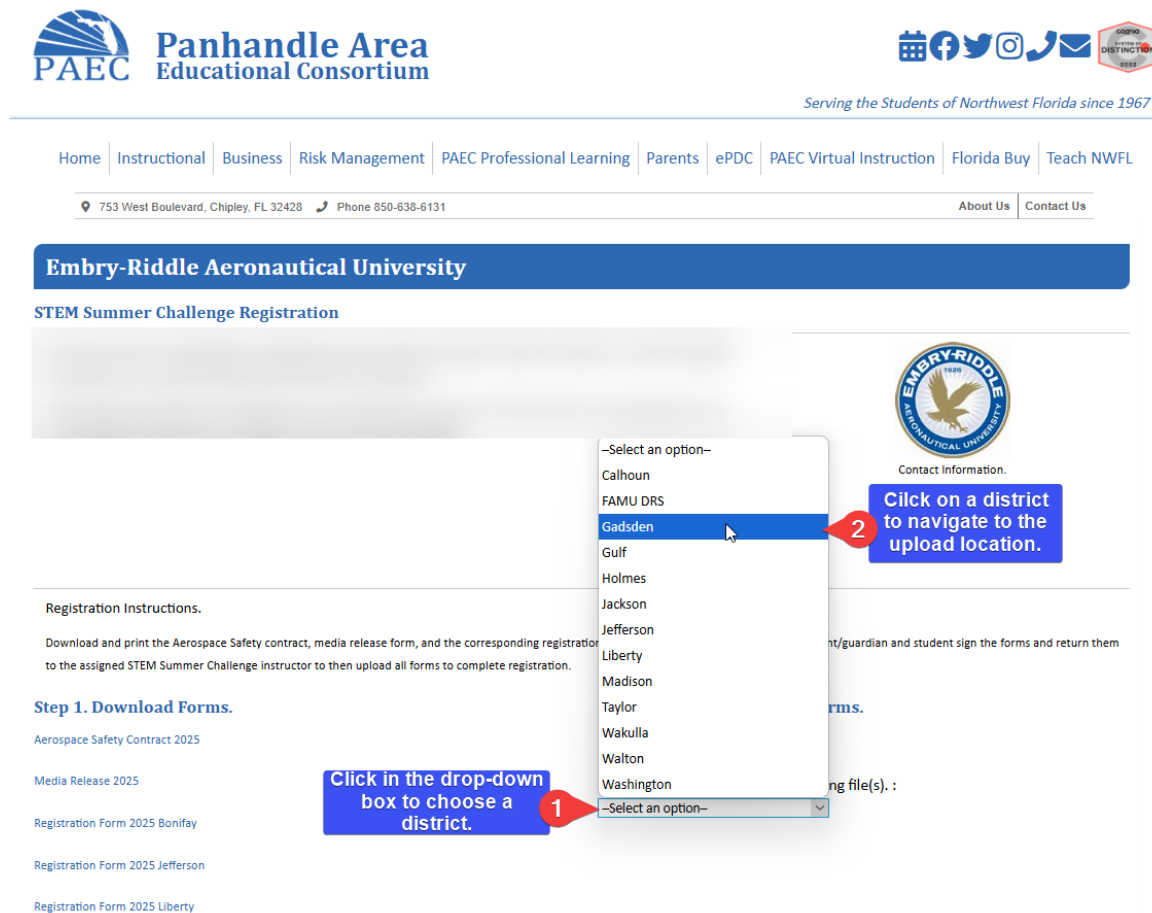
PAEC Panhandle Area Educational Consortium

cognia SYSTEM OF DISTINCTION 2022

Serving the Students of Northwest Florida since 1967

Home | Instructional | Business | Risk Management | PAEC Professional Learning | Parents | ePDC | PAEC Virtual Instruction | Florida Buy | Teach NWFL

753 West Boulevard, Chipley, FL 32428 Phone 850-638-6131

About Us | Contact Us

Embry-Riddle Aeronautical University

STEM Summer Challenge Registration

EMBRY-RIDDLE 1926 AERONAUTICAL UNIVERSITY

Contact Information.

–Select an option–
Calhoun
FAMU DRS
Gadsden
Gulf
Holmes
Jackson
Jefferson
Liberty
Madison
Taylor
Wakulla
Walton
Washington

Click on a district to navigate to the upload location.

2

Registration Instructions.

Download and print the Aerospace Safety contract, media release form, and the corresponding registration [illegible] nt/guardian and student sign the forms and return them to the assigned STEM Summer Challenge instructor to then upload all forms to complete registration.

Step 1. Download Forms.

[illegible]rms.

Aerospace Safety Contract 2025

Media Release 2025

Click in the drop-down box to choose a district.

1

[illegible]ng file(s). :

–Select an option–

Registration Form 2025 Bonifay

Registration Form 2025 Jefferson

Registration Form 2025 Liberty